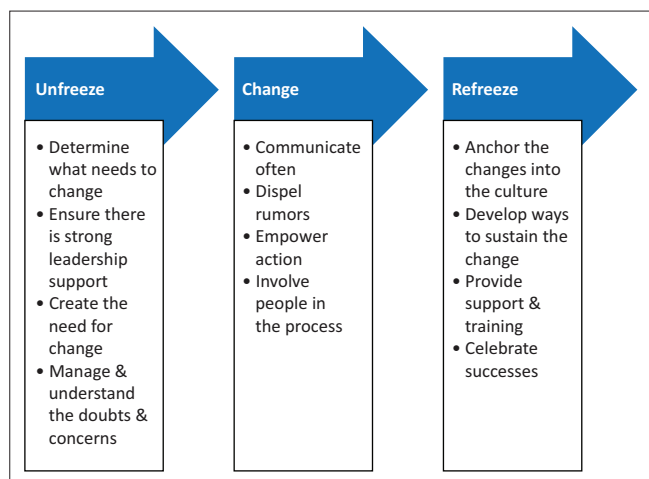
Unfreeze

- Determine what needs to change
- Ensure there is strong leadership support
- Create the need for change
- Manage & understand the doubts & concerns

Change

- Communicate often
- Dispel rumors
- Empower action
- Involve people in the process

Refreeze

- Anchor the changes into the culture
- Develop ways to sustain the change
- Provide support & training
- Celebrate successes